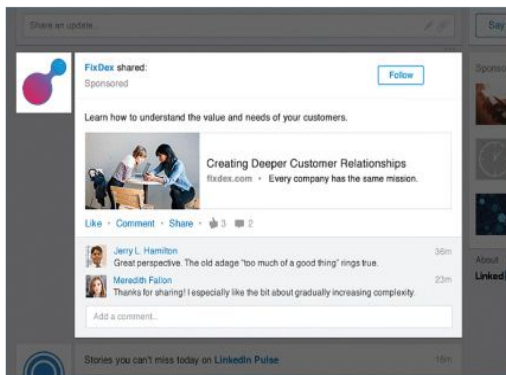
Share an update...

Say

FixDex shared:
Sponsored

Follow

Sponsor

Learn how to understand the value and needs of your customers.

Creating Deeper Customer Relationships
fixdex.com • Every company has the same mission.

Like • Comment • Share • 3 2

Jerry L. Hamilton
Great perspective. The old adage "too much of a good thing" rings true.
36m

Meredith Fallon
Thanks for sharing! I especially like the bit about gradually increasing complexity.
23m

Add a comment...

About
Linked

Stories you can't miss today on LinkedIn Pulse
16m